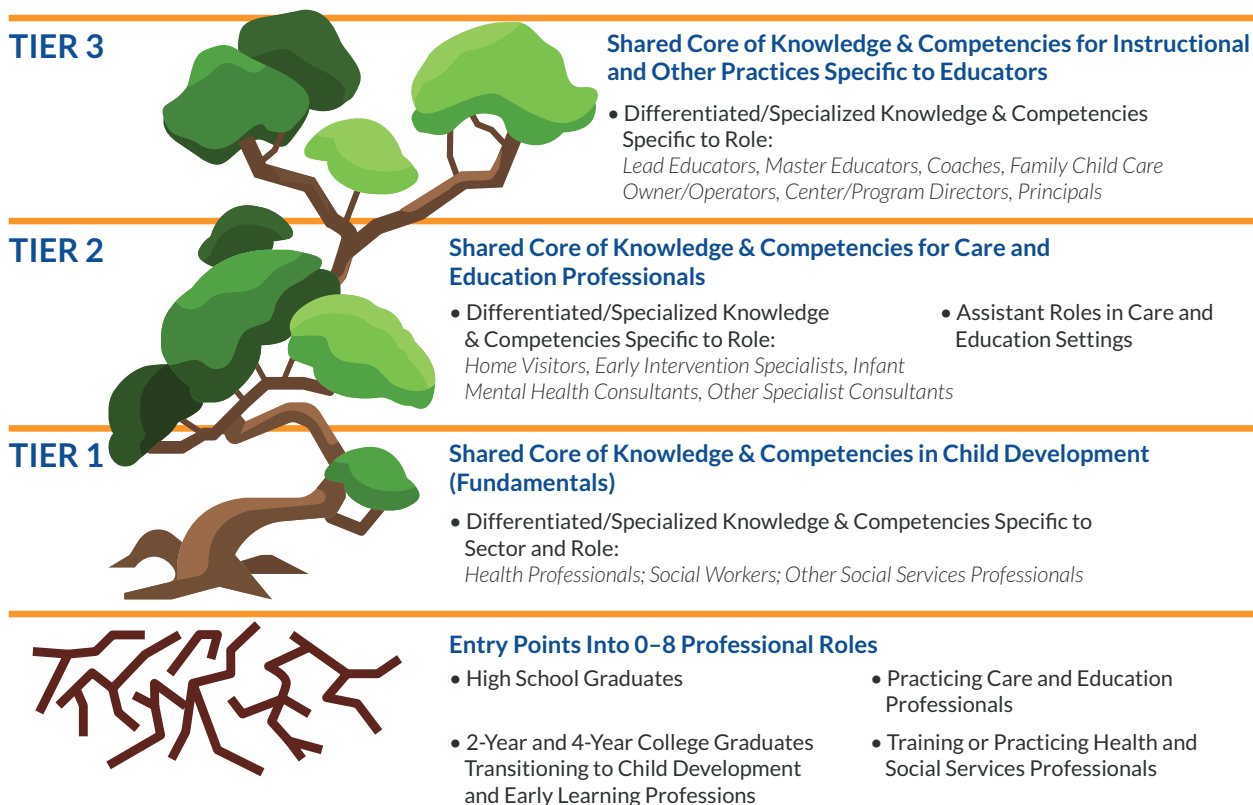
TIER 3

Shared Core of Knowledge & Competencies for Instructional and Other Practices Specific to Educators

• Differentiated/Specialized Knowledge & Competencies Specific to Role:
Lead Educators, Master Educators, Coaches, Family Child Care Owner/Operators, Center/Program Directors, Principals

TIER 2

Shared Core of Knowledge & Competencies for Care and Education Professionals

• Differentiated/Specialized Knowledge & Competencies Specific to Role:
Home Visitors, Early Intervention Specialists, Infant Mental Health Consultants, Other Specialist Consultants

• Assistant Roles in Care and Education Settings

TIER 1

Shared Core of Knowledge & Competencies in Child Development (Fundamentals)

• Differentiated/Specialized Knowledge & Competencies Specific to Sector and Role:
Health Professionals; Social Workers; Other Social Services Professionals

Entry Points Into 0–8 Professional Roles

• High School Graduates

• 2-Year and 4-Year College Graduates Transitioning to Child Development and Early Learning Professions

• Practicing Care and Education Professionals

• Training or Practicing Health and Social Services Professionals